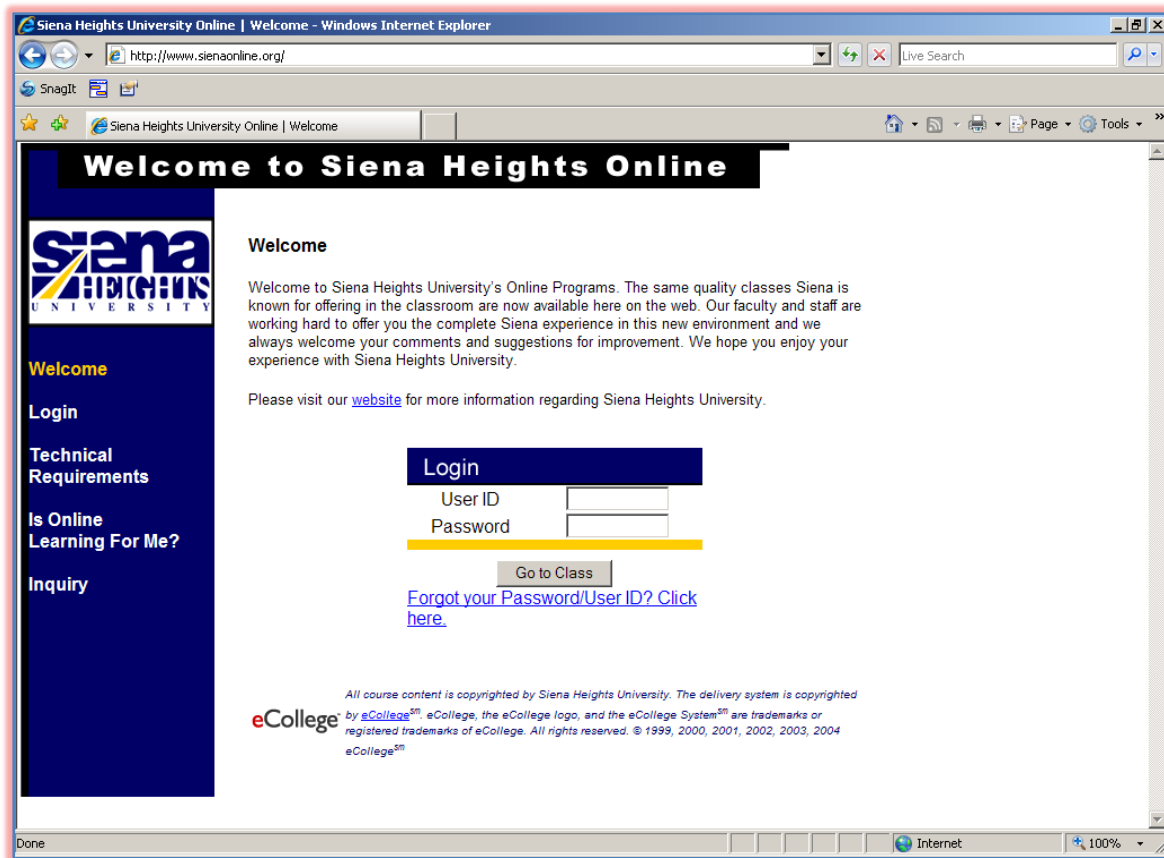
Siena Heights University Online | Welcome - Windows Internet Explorer

http://www.sienaonline.org/

Live Search

SnagIt

Siena Heights University Online | Welcome

Page ▾ Tools ▾

Welcome to Siena Heights Online

SIENA HEIGHTS UNIVERSITY

Welcome

Login

Technical Requirements

Is Online Learning For Me?

Inquiry

Welcome

Welcome to Siena Heights University's Online Programs. The same quality classes Siena is known for offering in the classroom are now available here on the web. Our faculty and staff are working hard to offer you the complete Siena experience in this new environment and we always welcome your comments and suggestions for improvement. We hope you enjoy your experience with Siena Heights University.

Please visit our website for more information regarding Siena Heights University.

Login

User ID

Password

Go to Class

Forgot your Password/User ID? Click here.

eCollege

All course content is copyrighted by Siena Heights University. The delivery system is copyrighted by eCollege$^{sm}$. eCollege, the eCollege logo, and the eCollege System$^{sm}$ are trademarks or registered trademarks of eCollege. All rights reserved. © 1999, 2000, 2001, 2002, 2003, 2004 eCollege$^{sm}$

Done

Internet

100%